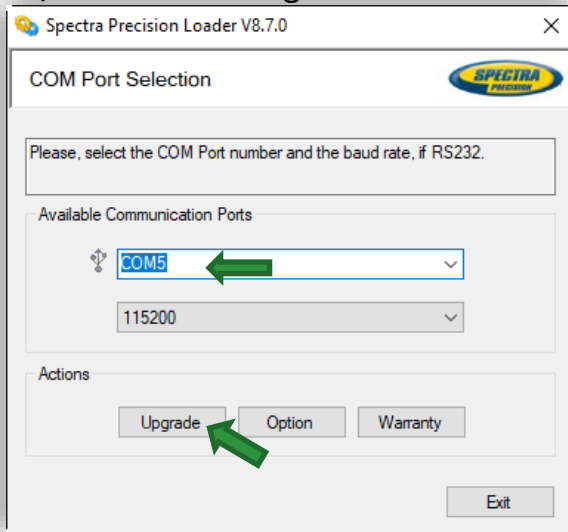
Spectra Precision Loader V8.7.0

×

COM Port Selection

SPECTRA PRECISION

Please, select the COM Port number and the baud rate, if RS232.

Available Communication Ports

COM5

115200

Actions

Upgrade

Option

Warranty

Exit